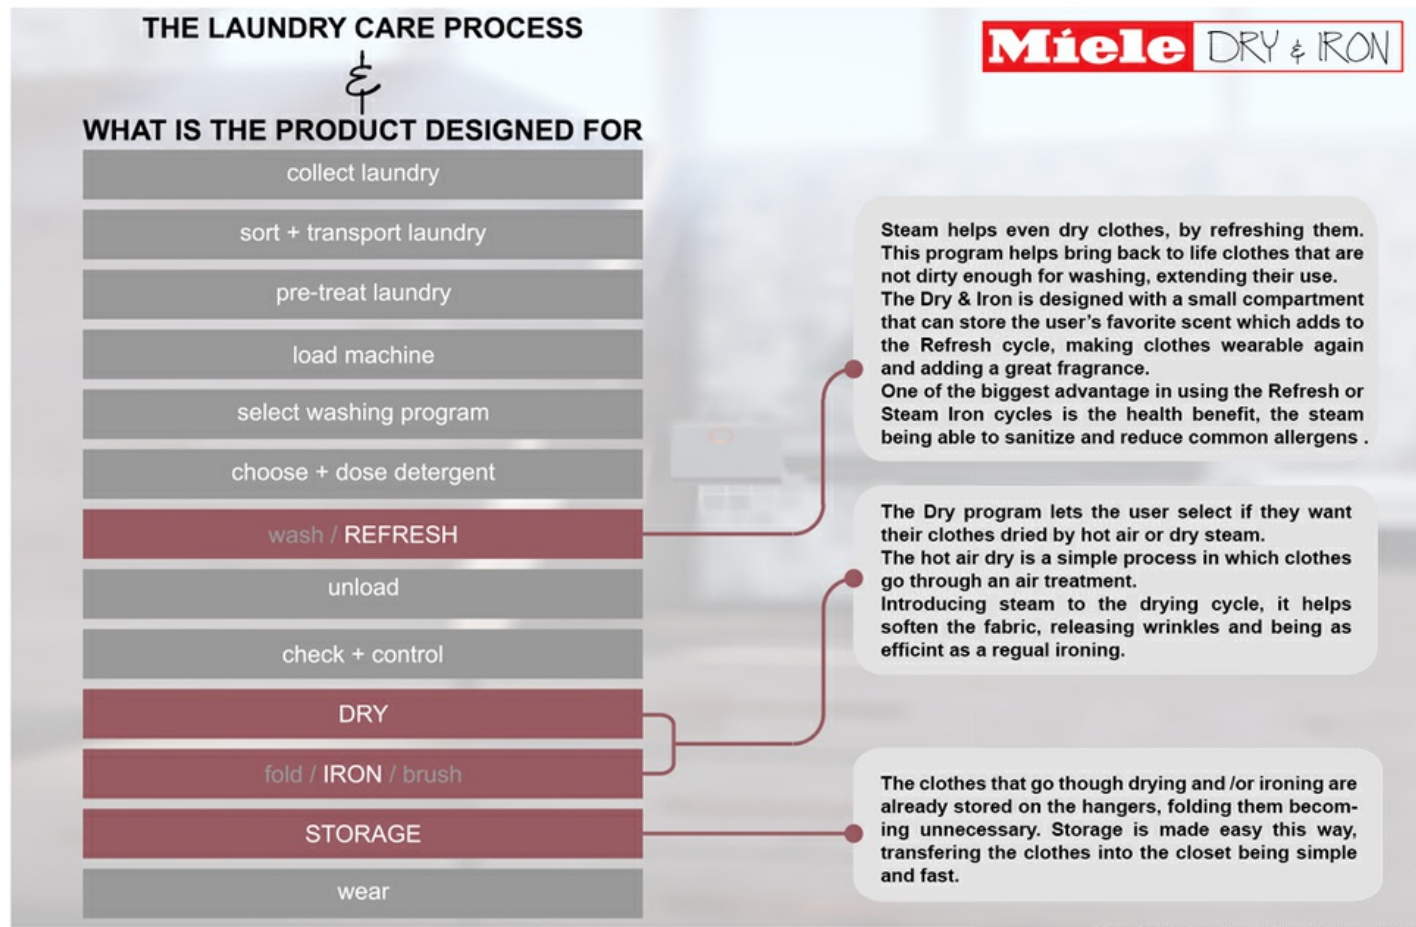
THE LAUNDRY CARE PROCESS
&
WHAT IS THE PRODUCT DESIGNED FOR

Miele DRY & IRON

collect laundry

sort + transport laundry

pre-treat laundry

load machine

select washing program

choose + dose detergent

wash / REFRESH

unload

check + control

DRY

fold / IRON / brush

STORAGE

wear

Steam helps even dry clothes, by refreshing them. This program helps bring back to life clothes that are not dirty enough for washing, extending their use.
The Dry & Iron is designed with a small compartment that can store the user's favorite scent which adds to the Refresh cycle, making clothes wearable again and adding a great fragrance.
One of the biggest advantage in using the Refresh or Steam Iron cycles is the health benefit, the steam being able to sanitize and reduce common allergens .

The Dry program lets the user select if they want their clothes dried by hot air or dry steam.
The hot air dry is a simple process in which clothes go through an air treatment.
Introducing steam to the drying cycle, it helps soften the fabric, releasing wrinkles and being as efficint as a regual ironing.

The clothes that go though drying and /or ironing are already stored on the hangers, folding them becoming unnecessary. Storage is made easy this way, transfering the clothes into the closet being simple and fast.